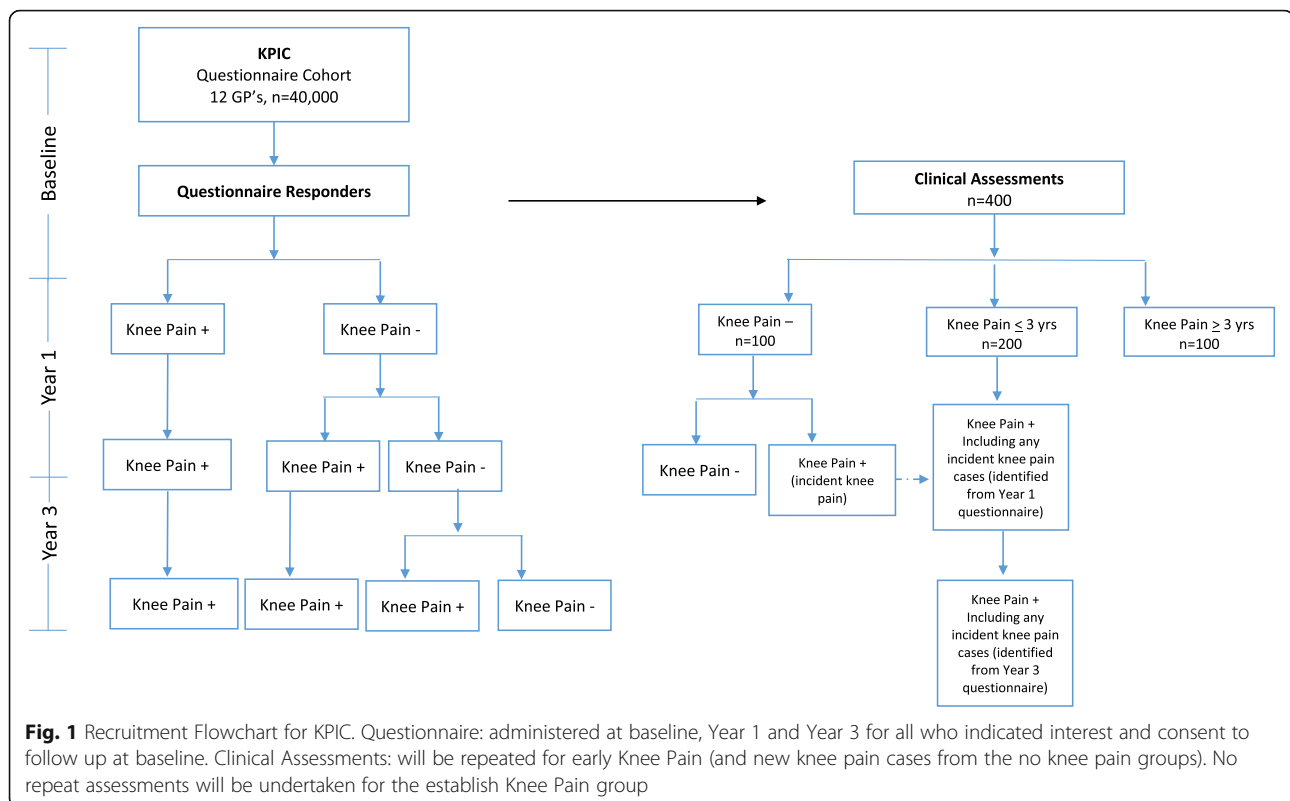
Baseline

Year 1

Year 3

KPIC
Questionnaire Cohort
12 GP's, n=40,000

Questionnaire Responders

Knee Pain +

Knee Pain -

Knee Pain +

Knee Pain +

Knee Pain -

Knee Pain +

Knee Pain +

Knee Pain +

Knee Pain -

Clinical Assessments
n=400

Knee Pain –
n=100

Knee Pain $\leq$ 3 yrs
n=200

Knee Pain $\geq$ 3 yrs
n=100

Knee Pain -

Knee Pain +
(incident knee pain)

Knee Pain +
Including any incident knee pain cases (identified from Year 1 questionnaire)

Knee Pain +
Including any incident knee pain cases (identified from Year 3 questionnaire)

**Fig. 1** Recruitment Flowchart for KPIC. Questionnaire: administered at baseline, Year 1 and Year 3 for all who indicated interest and consent to follow up at baseline. Clinical Assessments: will be repeated for early Knee Pain (and new knee pain cases from the no knee pain groups). No repeat assessments will be undertaken for the establish Knee Pain group